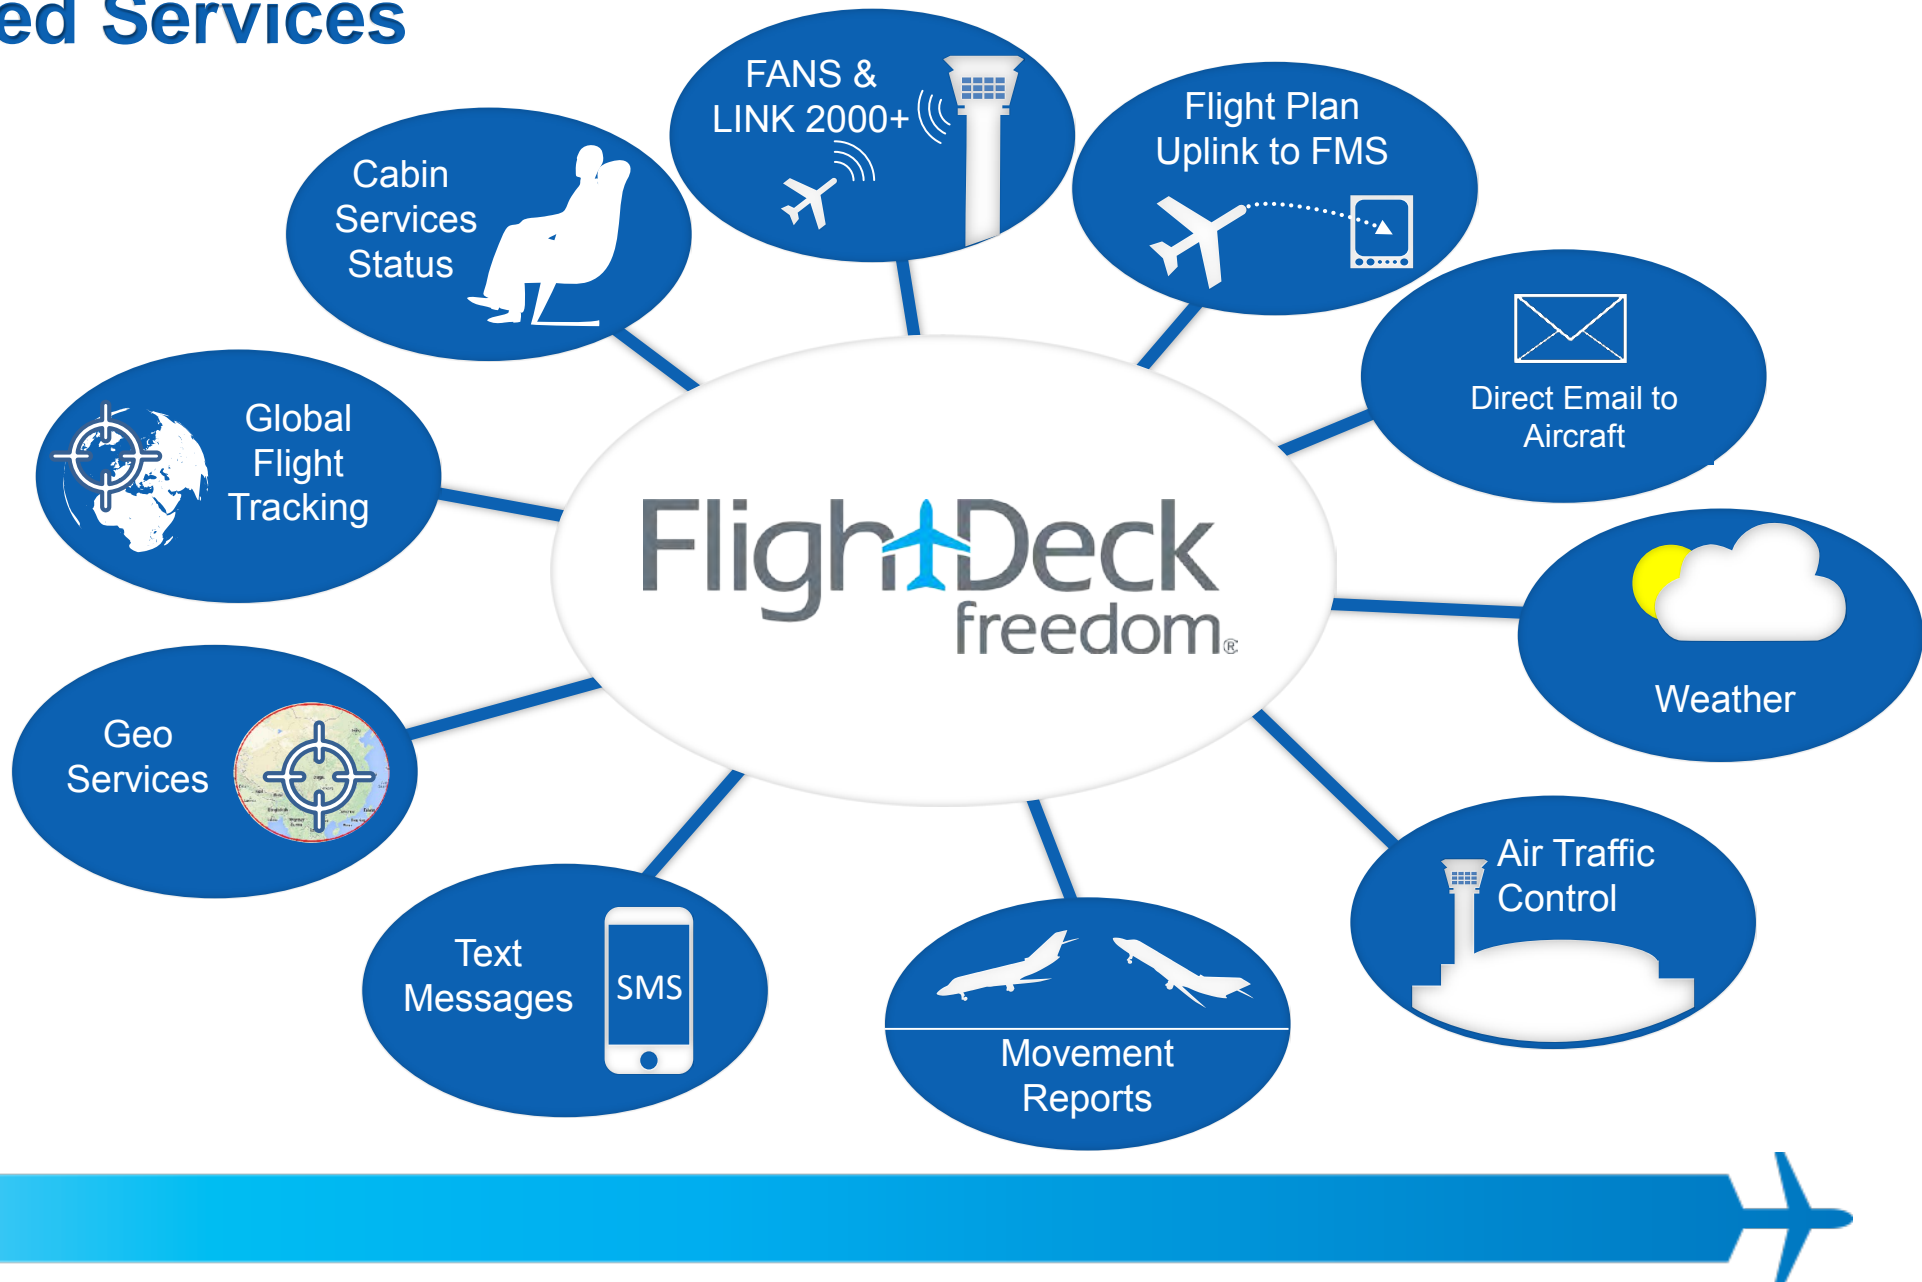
ed Services

FANS &
LINK 2000+

Flight Plan
Uplink to FMS

Cabin
Services
Status

Direct Email to
Aircraft

Global
Flight
Tracking

FlightDeck
freedom®

Weather

Geo
Services

Air Traffic
Control

Text
Messages

SMS

Movement
Reports